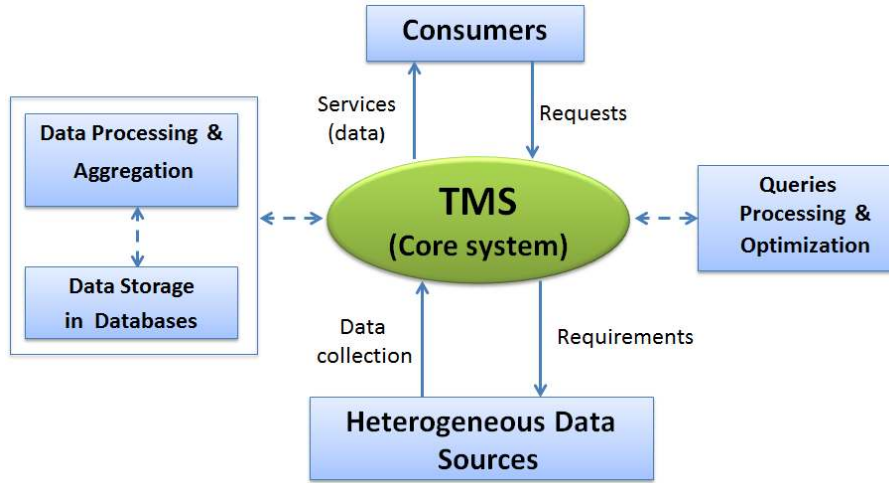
Consumers

Services (data)

Requests

Data Processing & Aggregation

Data Storage in Databases

TMS (Core system)

Queries Processing & Optimization

Data collection

Requirements

Heterogeneous Data Sources